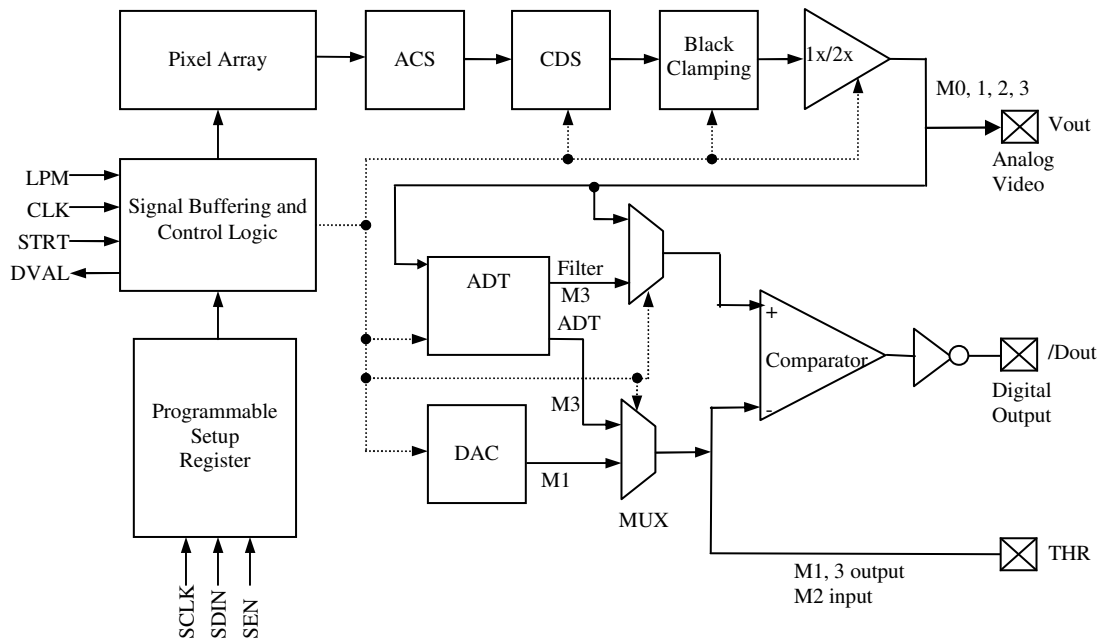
Pixel Array
ACS
CDS
Black Clamping
1x/2x
M0, 1, 2, 3
Vout
Analog Video
LPM
CLK
STRT
DVAL
Signal Buffering and Control Logic
ADT
Filter
M3
ADT
+
Comparator
-
/Dout
Digital Output
Programmable Setup Register
M3
DAC
M1
MUX
THR
M1, 3 output
M2 input
SCLK
SDIN
SEN